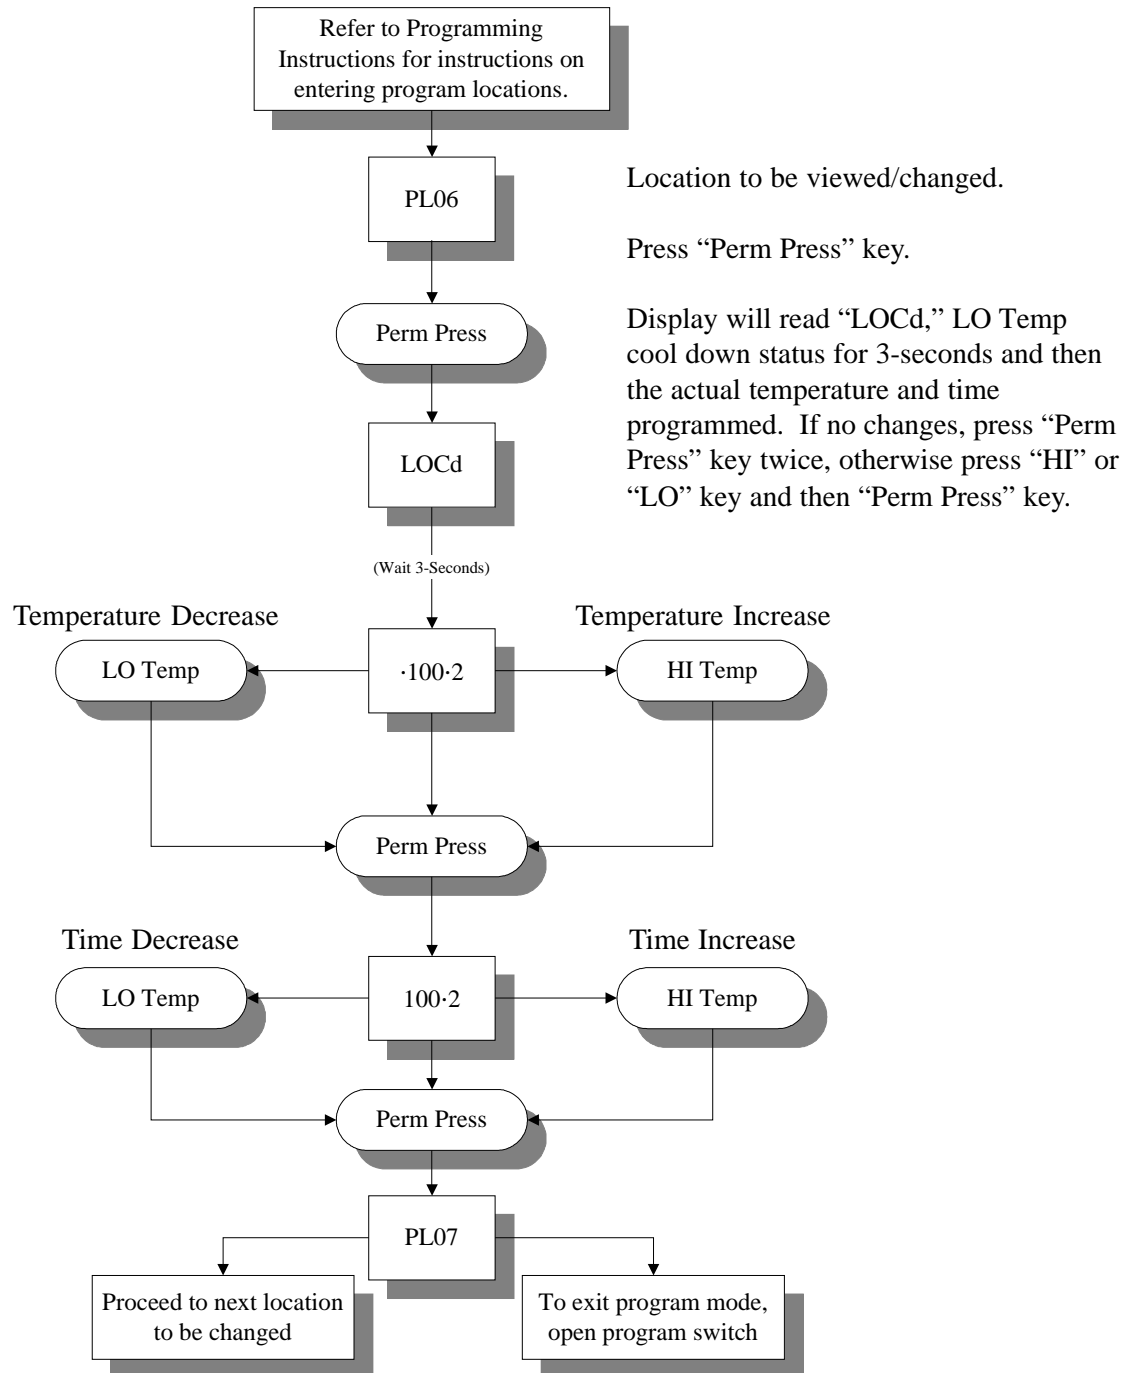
Refer to Programming Instructions for instructions on entering program locations.

PL06

Location to be viewed/changed.

Perm Press

Press “Perm Press” key.

LOCd

Display will read “LOCd,” LO Temp cool down status for 3-seconds and then the actual temperature and time programmed. If no changes, press “Perm Press” key twice, otherwise press “HI” or “LO” key and then “Perm Press” key.

(Wait 3-Seconds)

Temperature Decrease

Temperature Increase

LO Temp

·100·2

HI Temp

Perm Press

Time Decrease

Time Increase

LO Temp

100·2

HI Temp

Perm Press

PL07

Proceed to next location to be changed

To exit program mode, open program switch